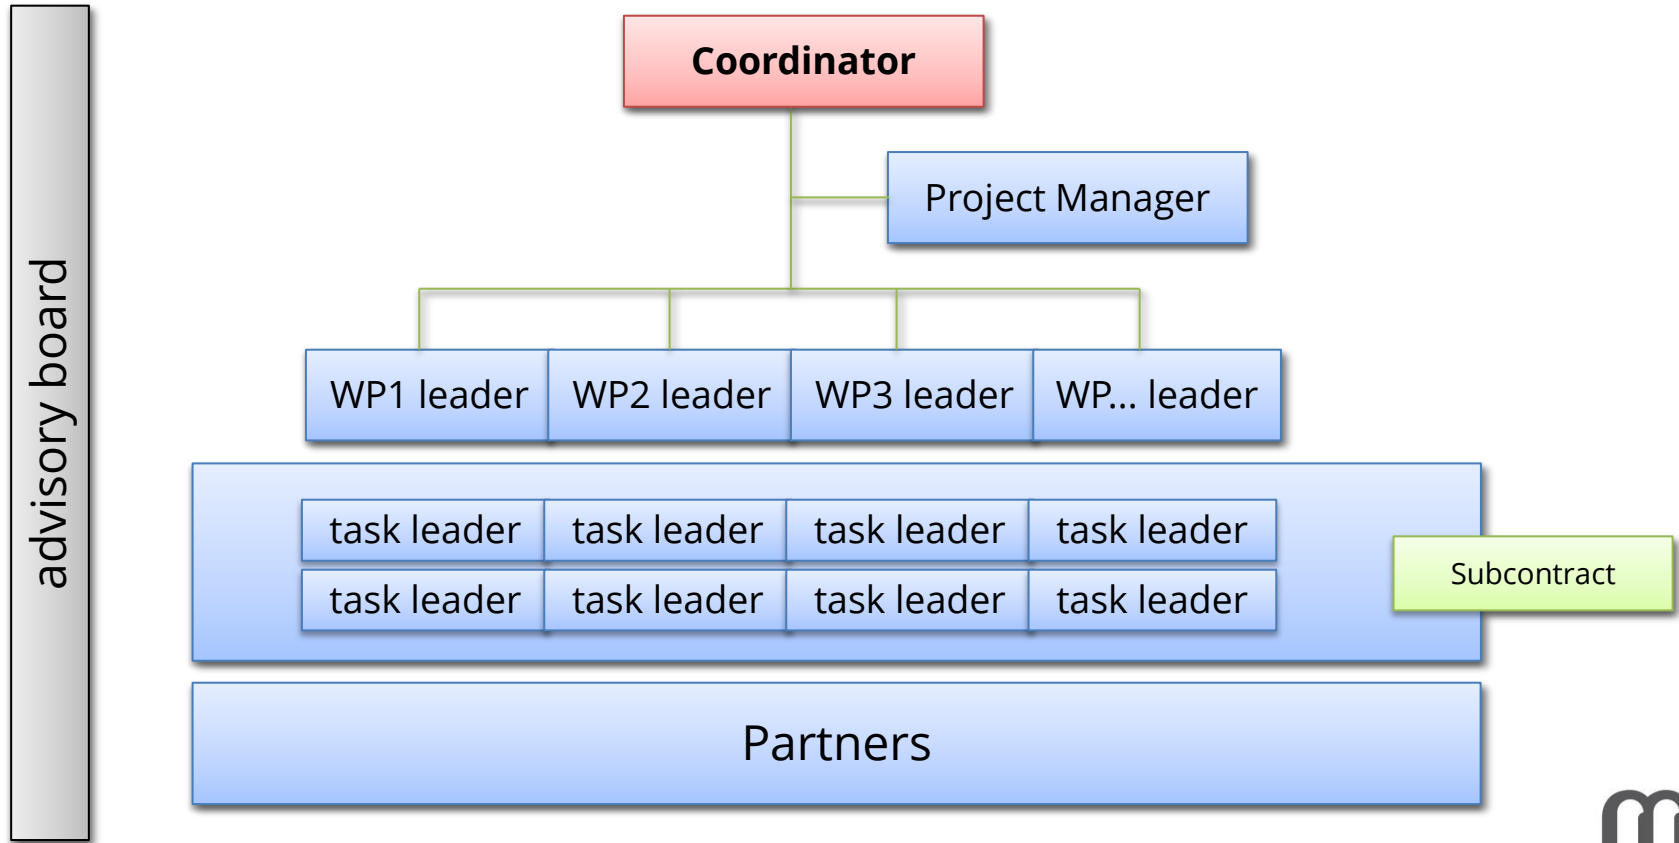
advisory board

Coordinator

Project Manager

WP1 leader
WP2 leader
WP3 leader
WP... leader

task leader
task leader
task leader
task leader
task leader
task leader
task leader
task leader

Subcontract

Partners